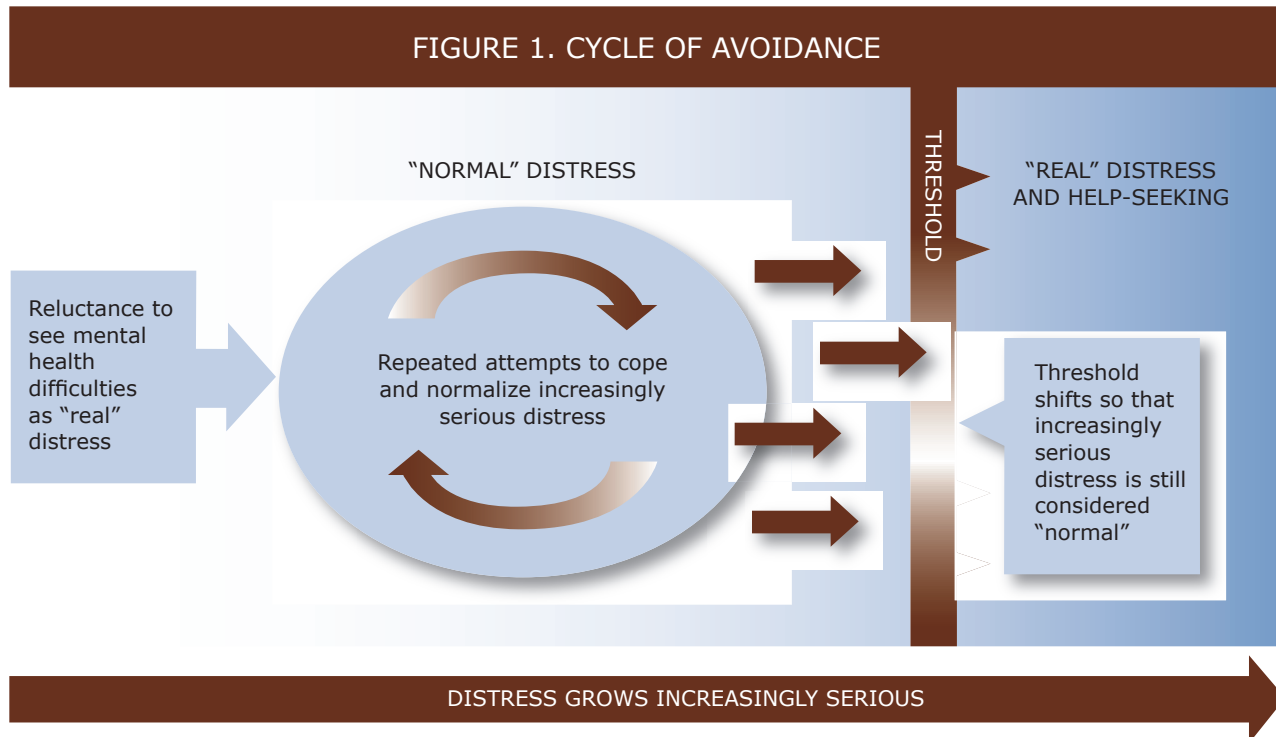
FIGURE 1. CYCLE OF AVOIDANCE

"NORMAL" DISTRESS

THRESHOLD

"REAL" DISTRESS AND HELP-SEEKING

Reluctance to see mental health difficulties as "real" distress

Repeated attempts to cope and normalize increasingly serious distress

Threshold shifts so that increasingly serious distress is still considered "normal"

DISTRESS GROWS INCREASINGLY SERIOUS